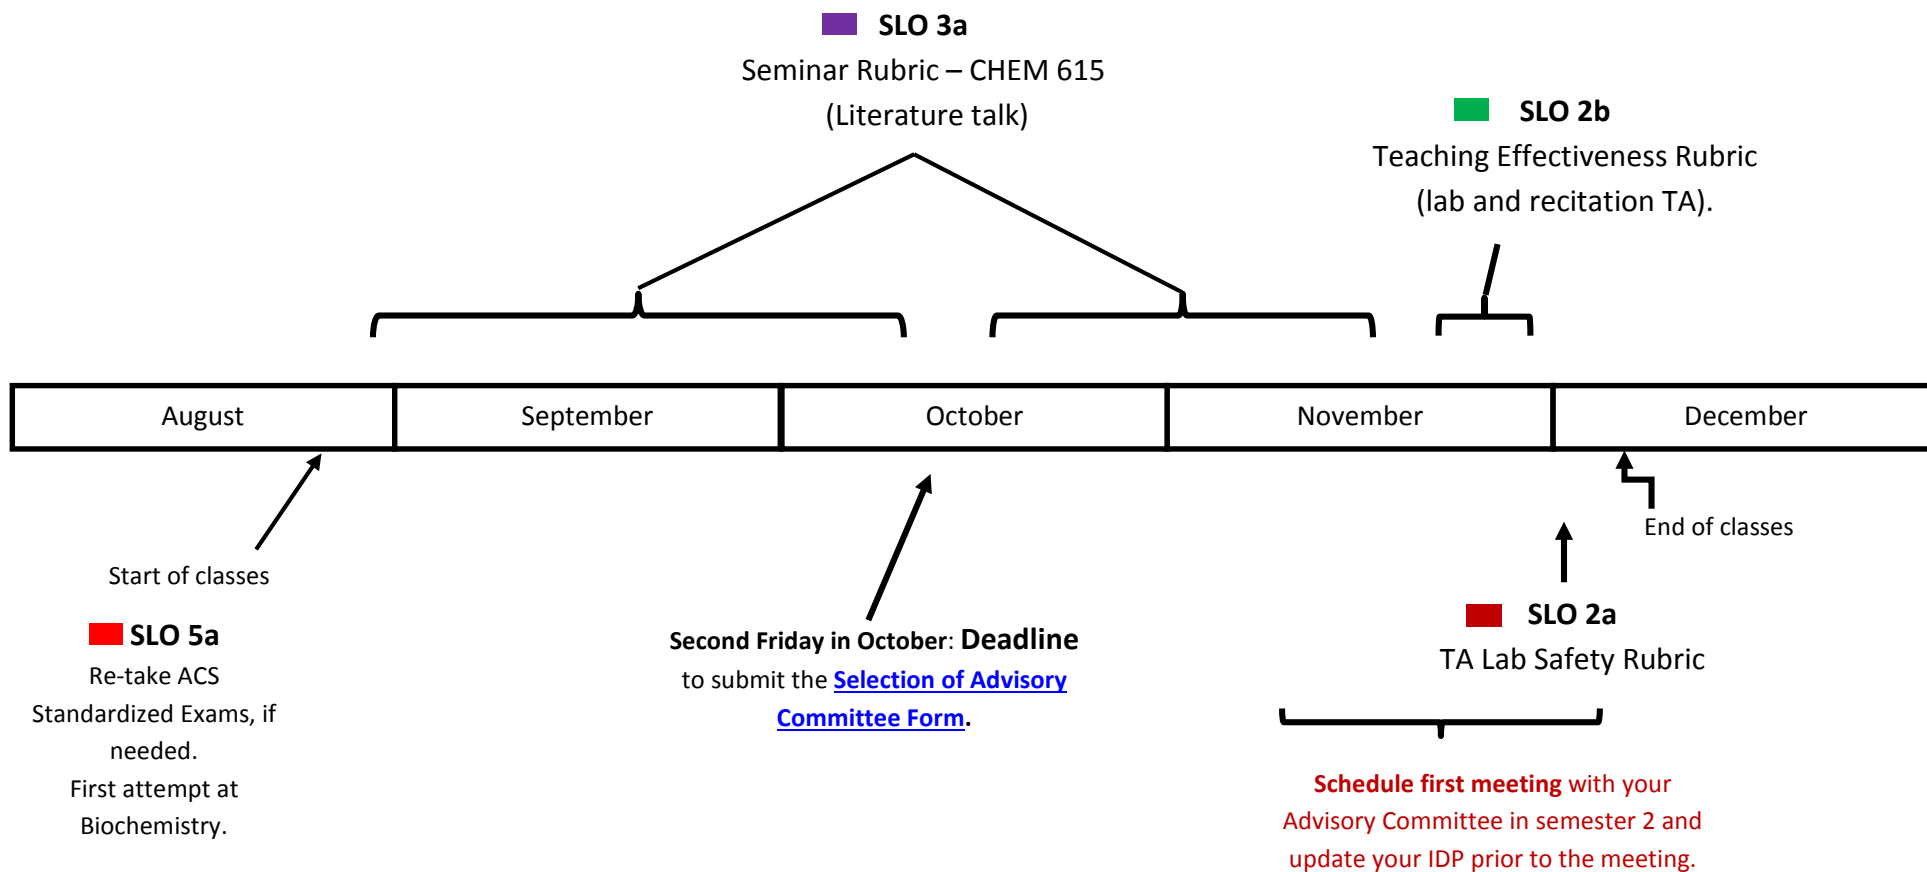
SLO 3a
Seminar Rubric – CHEM 615
(Literature talk)

SLO 2b
Teaching Effectiveness Rubric
(lab and recitation TA).

| August | September | October | November | December |
|---|---|---|---|---|

End of classes

Start of classes

SLO 5a
Re-take ACS Standardized Exams, if needed.
First attempt at Biochemistry.

Second Friday in October: Deadline to submit the Selection of Advisory Committee Form.

SLO 2a
TA Lab Safety Rubric

Schedule first meeting with your Advisory Committee in semester 2 and update your IDP prior to the meeting.